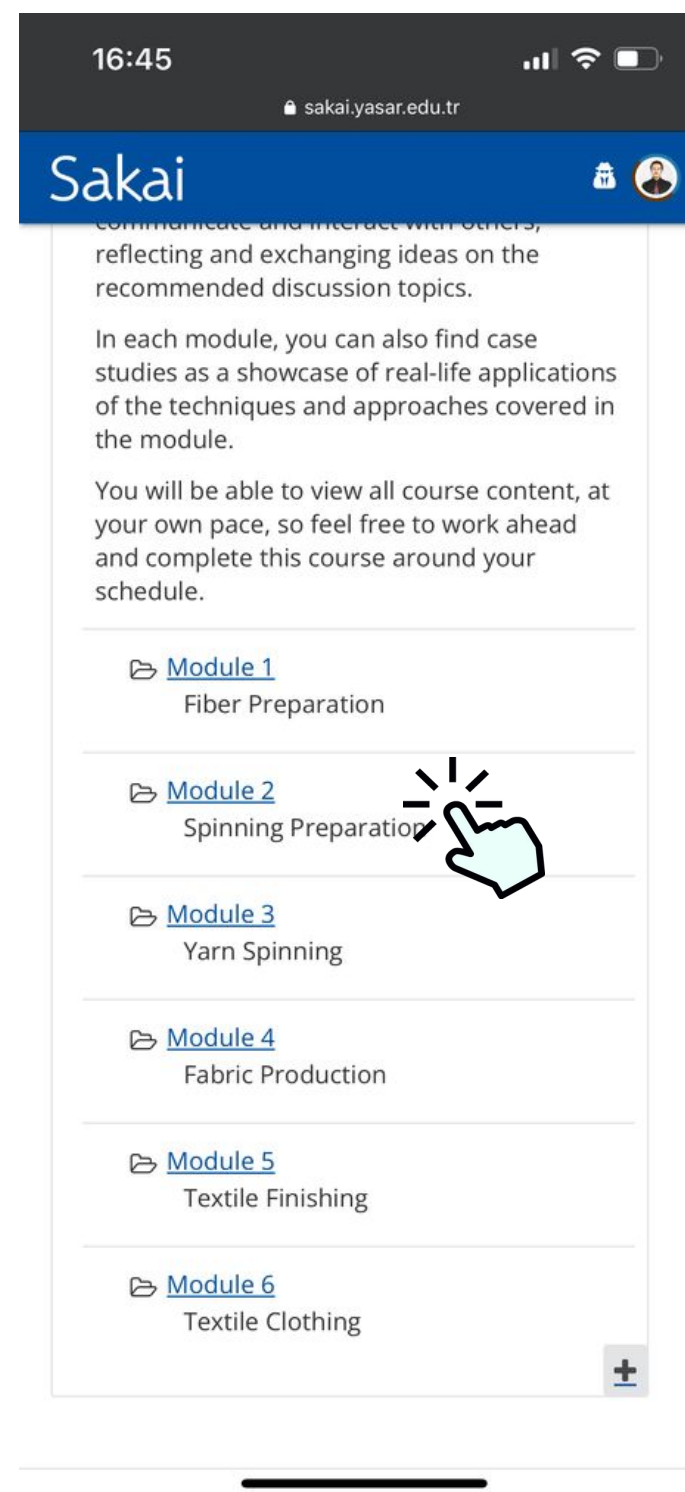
16:45

sakai.yasar.edu.tr

Sakai

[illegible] reflecting and exchanging ideas on the recommended discussion topics.

In each module, you can also find case studies as a showcase of real-life applications of the techniques and approaches covered in the module.

You will be able to view all course content, at your own pace, so feel free to work ahead and complete this course around your schedule.

Module 1
Fiber Preparation

Module 2
Spinning Preparatio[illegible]

Module 3
Yarn Spinning

Module 4
Fabric Production

Module 5
Textile Finishing

Module 6
Textile Clothing

+